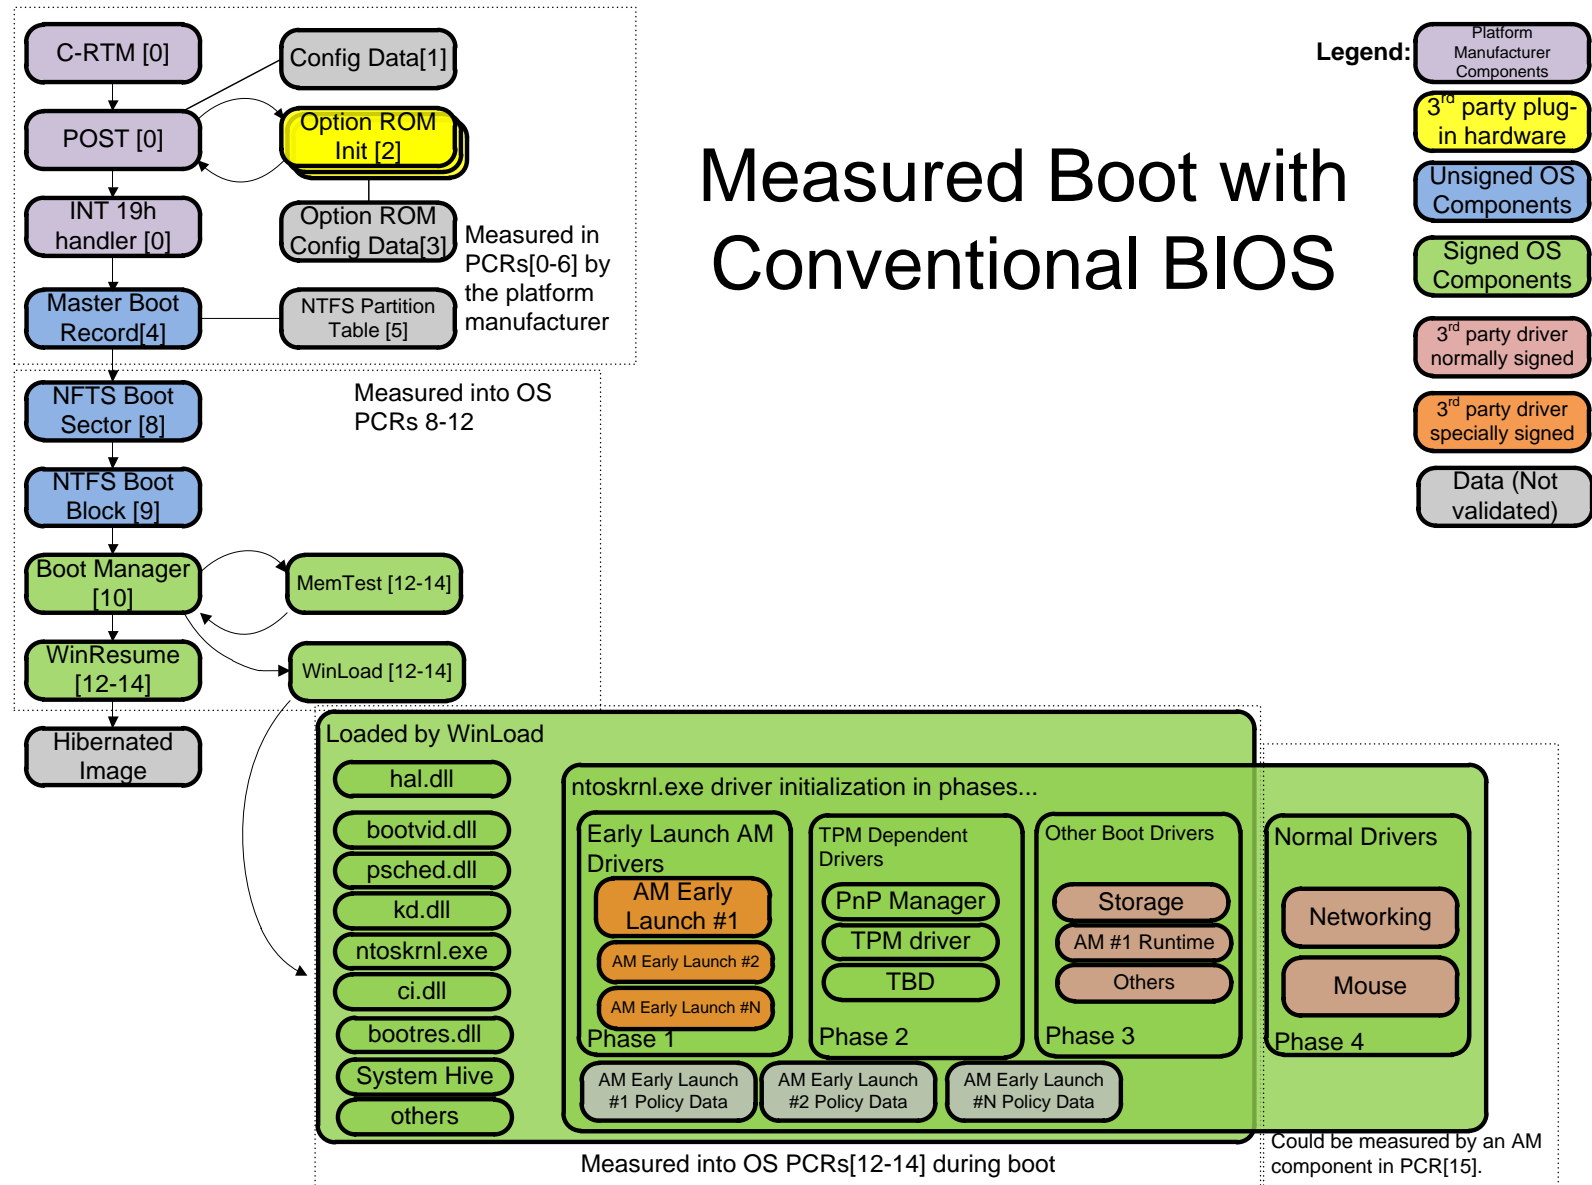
C-RTM [0]

Config Data[1]

POST [0]

Option ROM Init [2]

INT 19h handler [0]

Option ROM Config Data[3]

Measured in PCRs[0-6] by the platform manufacturer

Master Boot Record[4]

NTFS Partition Table [5]

NFTS Boot Sector [8]

Measured into OS PCRs 8-12

NTFS Boot Block [9]

Boot Manager [10]

MemTest [12-14]

WinResume [12-14]

WinLoad [12-14]

Hibernated Image

Measured Boot with Conventional BIOS

Legend:

Platform Manufacturer Components

$3^{rd}$ party plug-in hardware

Unsigned OS Components

Signed OS Components

$3^{rd}$ party driver normally signed

$3^{rd}$ party driver specially signed

Data (Not validated)

Loaded by WinLoad

hal.dll

bootvid.dll

psched.dll

kd.dll

ntoskrnl.exe

ci.dll

bootres.dll

System Hive

others

ntoskrnl.exe driver initialization in phases...

Early Launch AM Drivers

AM Early Launch #1

AM Early Launch #2

AM Early Launch #N

Phase 1

TPM Dependent Drivers

PnP Manager

TPM driver

TBD

Phase 2

Other Boot Drivers

Storage

AM #1 Runtime

Others

Phase 3

Normal Drivers

Networking

Mouse

Phase 4

AM Early Launch #1 Policy Data

AM Early Launch #2 Policy Data

AM Early Launch #N Policy Data

Measured into OS PCRs[12-14] during boot

Could be measured by an AM component in PCR[15].